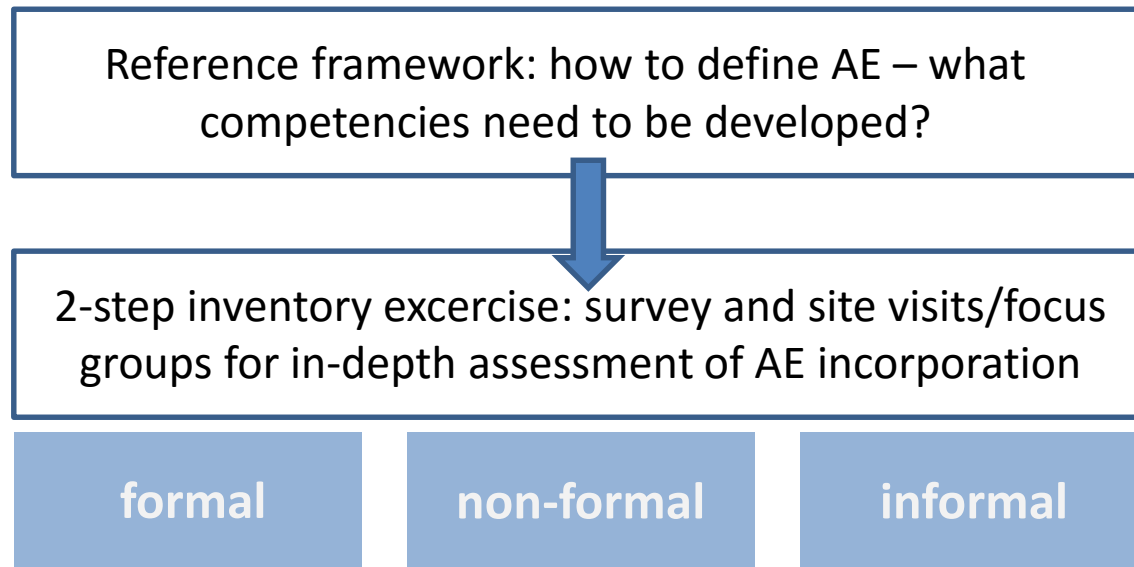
Reference framework: how to define AE – what competencies need to be developed?

2-step inventory excercise: survey and site visits/focus groups for in-depth assessment of AE incorporation

formal

non-formal

informal